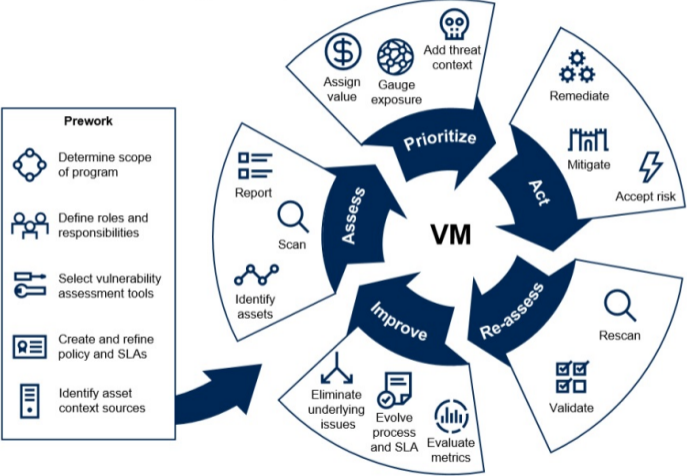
Prework

Determine scope of program

Define roles and responsibilities

Select vulnerability assessment tools

Create and refine policy and SLAs

Identify asset context sources

Assess

Report

Scan

Identify assets

Prioritize

Assign value

Gauge exposure

Add threat context

Act

Remediate

Mitigate

Accept risk

VM

Re-assess

Rescan

Validate

Improve

Eliminate underlying issues

Evolve process and SLA

Evaluate metrics